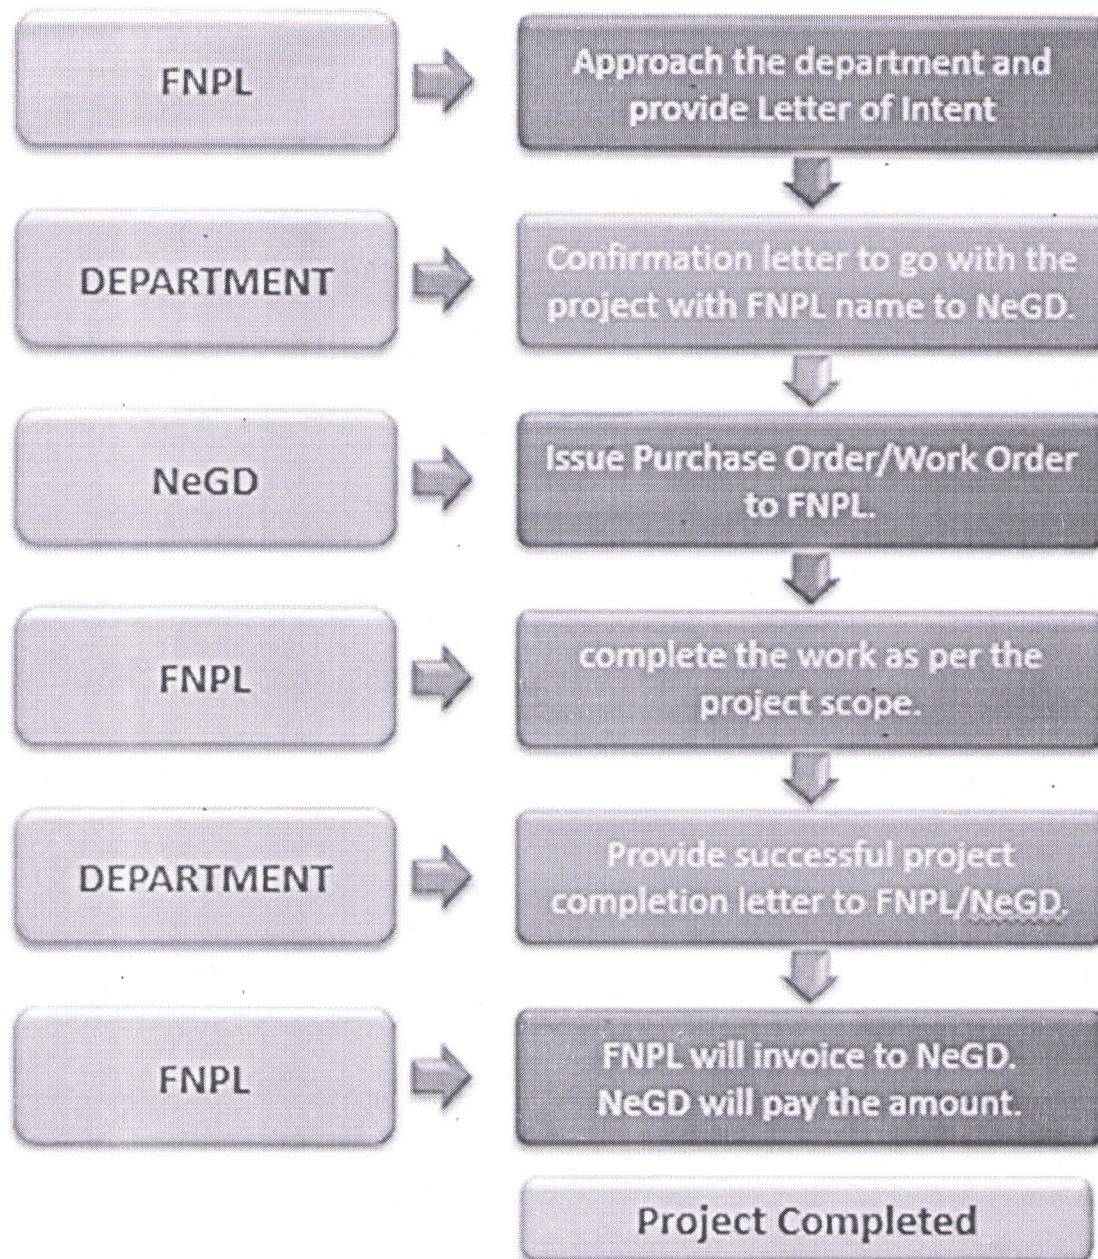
FNPL

Approach the department and provide Letter of Intent

DEPARTMENT

Confirmation letter to go with the project with FNPL name to NeGD.

NeGD

Issue Purchase Order/Work Order to FNPL.

FNPL

complete the work as per the project scope.

DEPARTMENT

Provide successful project completion letter to FNPL/NeGD.

FNPL

FNPL will invoice to NeGD. NeGD will pay the amount.

Project Completed